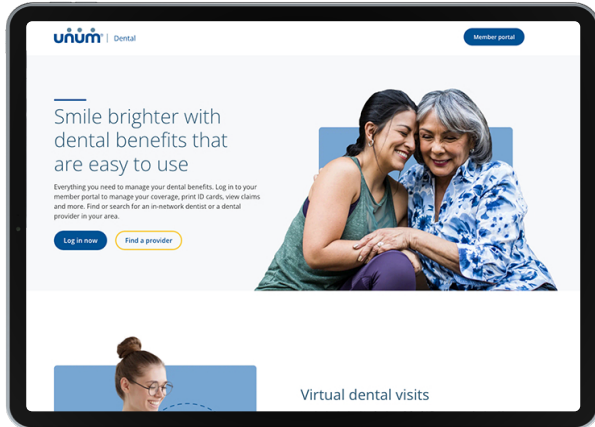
unum® | Dental

Member portal

Smile brighter with dental benefits that are easy to use

Everything you need to manage your dental benefits. Log in to your member portal to manage your coverage, print ID cards, view claims and more. Find or search for an in-network dentist or a dental provider in your area.

Log in now

Find a provider

Virtual dental visits